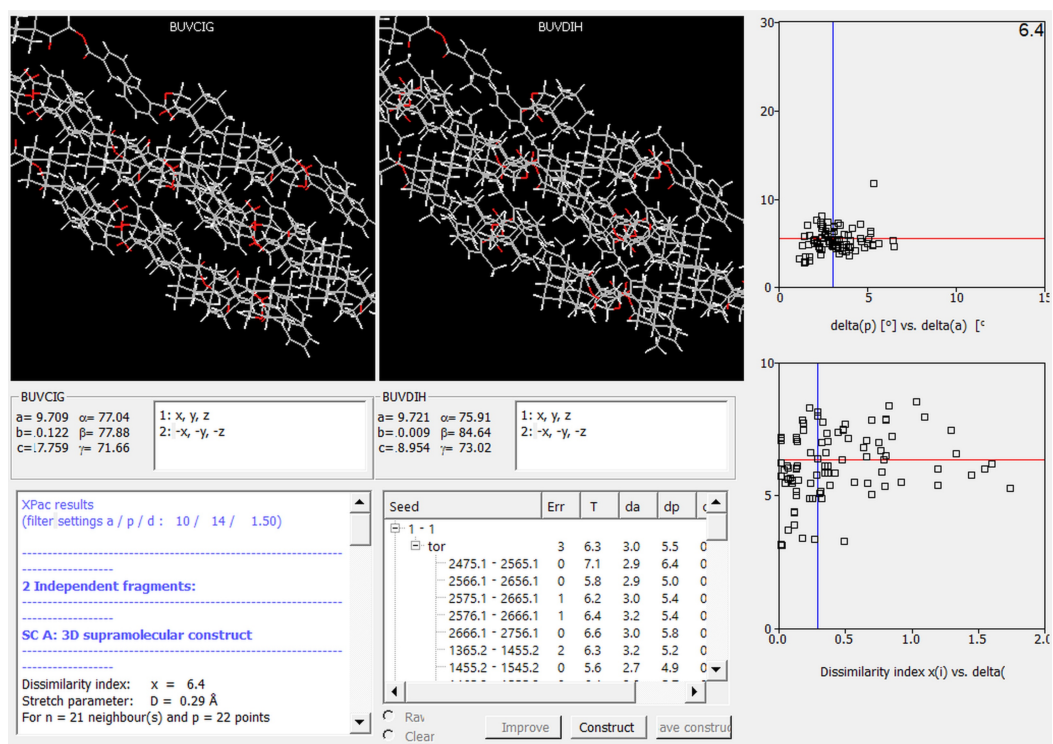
BUVCIG

BUVDIH

30
20
10
0
0
5
10
15
6.4
delta(p) [°] vs. delta(a) [°

10
5
0
0.0
0.5
1.0
1.5
2.0
Dissimilarity index x(i) vs. delta(

BUVCIG
a= 9.709 α= 77.04
b= 0.122 β= 77.88
c= 7.759 γ= 71.66

1: x, y, z
2: -x, -y, -z

BUVDIH
a= 9.721 α= 75.91
b= 0.009 β= 84.64
c= 8.954 γ= 73.02

1: x, y, z
2: -x, -y, -z

XPac results
(filter settings a / p / d : 10 / 14 / 1.50)

2 Independent fragments:

SC A: 3D supramolecular construct

Dissimilarity index: x = 6.4
Stretch parameter: D = 0.29 Å
For n = 21 neighbour(s) and p = 22 points

| Seed | Err | T | da | dp | c |
|---|---|---|---|---|---|
| 1 - 1 | | | | | |
| tor | 3 | 6.3 | 3.0 | 5.5 | 0 |
| 2475.1 - 2565.1 | 0 | 7.1 | 2.9 | 6.4 | 0 |
| 2566.1 - 2656.1 | 0 | 5.8 | 2.9 | 5.0 | 0 |
| 2575.1 - 2665.1 | 1 | 6.2 | 3.0 | 5.4 | 0 |
| 2576.1 - 2666.1 | 1 | 6.4 | 3.2 | 5.4 | 0 |
| 2666.1 - 2756.1 | 0 | 6.6 | 3.0 | 5.8 | 0 |
| 1365.2 - 1455.2 | 2 | 6.3 | 3.2 | 5.2 | 0 |
| 1455.2 - 1545.2 | 0 | 5.6 | 2.7 | 4.9 | 0 |

Rav
Clear
Improve
Construct
ave constru